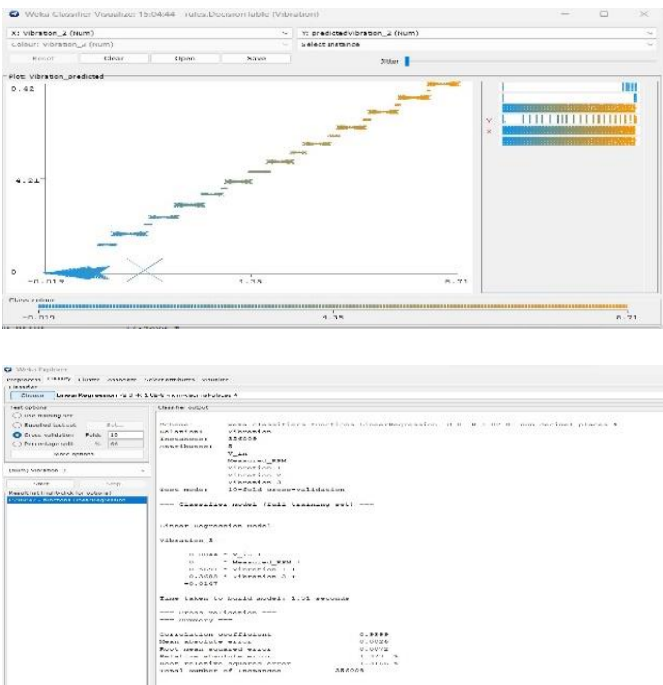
Weka Classifier Visualize: 15:04:44 - rules.DecisionTable (Vibration)

X: Vibration_2 (Num)
Y: predictedvibration_2 (Num)
Colour: vibration_2 (Num)
Select instance
Reset
Clear
Open
Save
Jitter

Plot: Vibration_predicted
0.42
4.21
0
-0.019
4.35
8.71

Class colour
-0.019
4.35
8.71

Weka Explorer
Preprocess Classify Cluster Associate Select attributes Visualize
Classifier
Choose LinearRegression -S 0 -R 1.0E-8 -num-decimal-places 4
Test options
Use training set
Supplied test set
Cross-validation Folds 10
Percentage split % 66
More options...
(Num) vibration_3
Start Stop
Result list (right-click for options)
15:04:44 - functions.LinearRegression
Classifier output

Scheme: weka.classifiers.functions.LinearRegression -S 0 -R 1.0E-8 -num-decimal-places 4
Relation: vibration
Instances: 324005
Attributes: 5
V_in
Measured_RPM
vibration_1
vibration_2
vibration_3
Test mode: 10-fold cross-validation

=== Classifier model (full training set) ===

Linear Regression Model

vibration_3 =

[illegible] * V_in +
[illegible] * Measured_RPM +
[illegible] * vibration_1 +
0.3083 * vibration_2 +
-0.0167

Time taken to build model: 1.01 seconds

=== Cross-validation ===
=== Summary ===

Correlation coefficient 0.9999
Mean absolute error 0.0026
Root mean squared error 0.0072
Relative absolute error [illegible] %
Root relative squared error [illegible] %
Total Number of Instances 324005